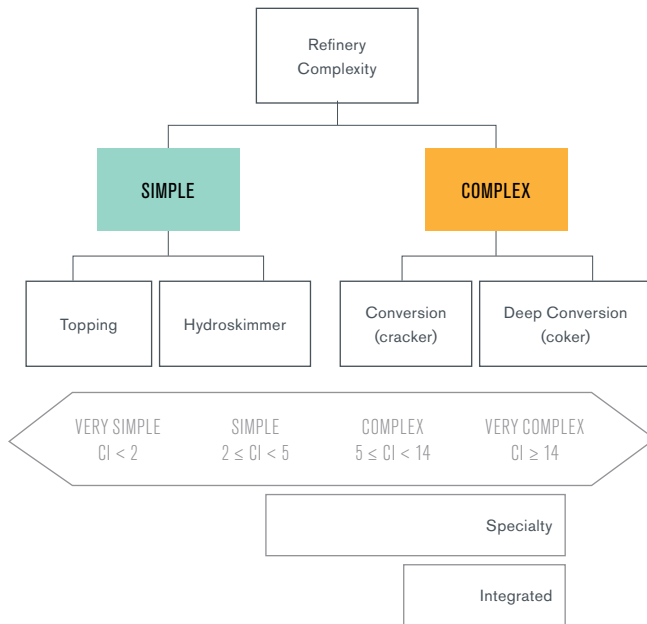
Refinery Complexity

SIMPLE

COMPLEX

Topping

Hydroskimmer

Conversion (cracker)

Deep Conversion (coker)

VERY SIMPLE
CI < 2

SIMPLE
$2 \leq$ CI < 5

COMPLEX
$5 \leq$ CI < 14

VERY COMPLEX
CI $\geq 14$

Specialty

Integrated